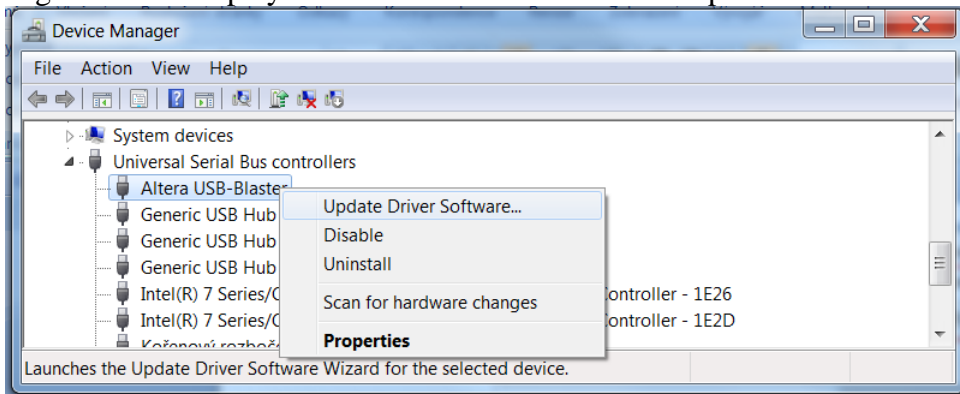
Device Manager

File Action View Help

System devices
Universal Serial Bus controllers
Altera USB-Blaster
Generic USB Hub
Generic USB Hub
Generic USB Hub
Intel(R) 7 Series/C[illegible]Controller - 1E26
Intel(R) 7 Series/C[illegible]Controller - 1E2D
Kořenový rozbočo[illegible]

Update Driver Software...
Disable
Uninstall
Scan for hardware changes
Properties

Launches the Update Driver Software Wizard for the selected device.